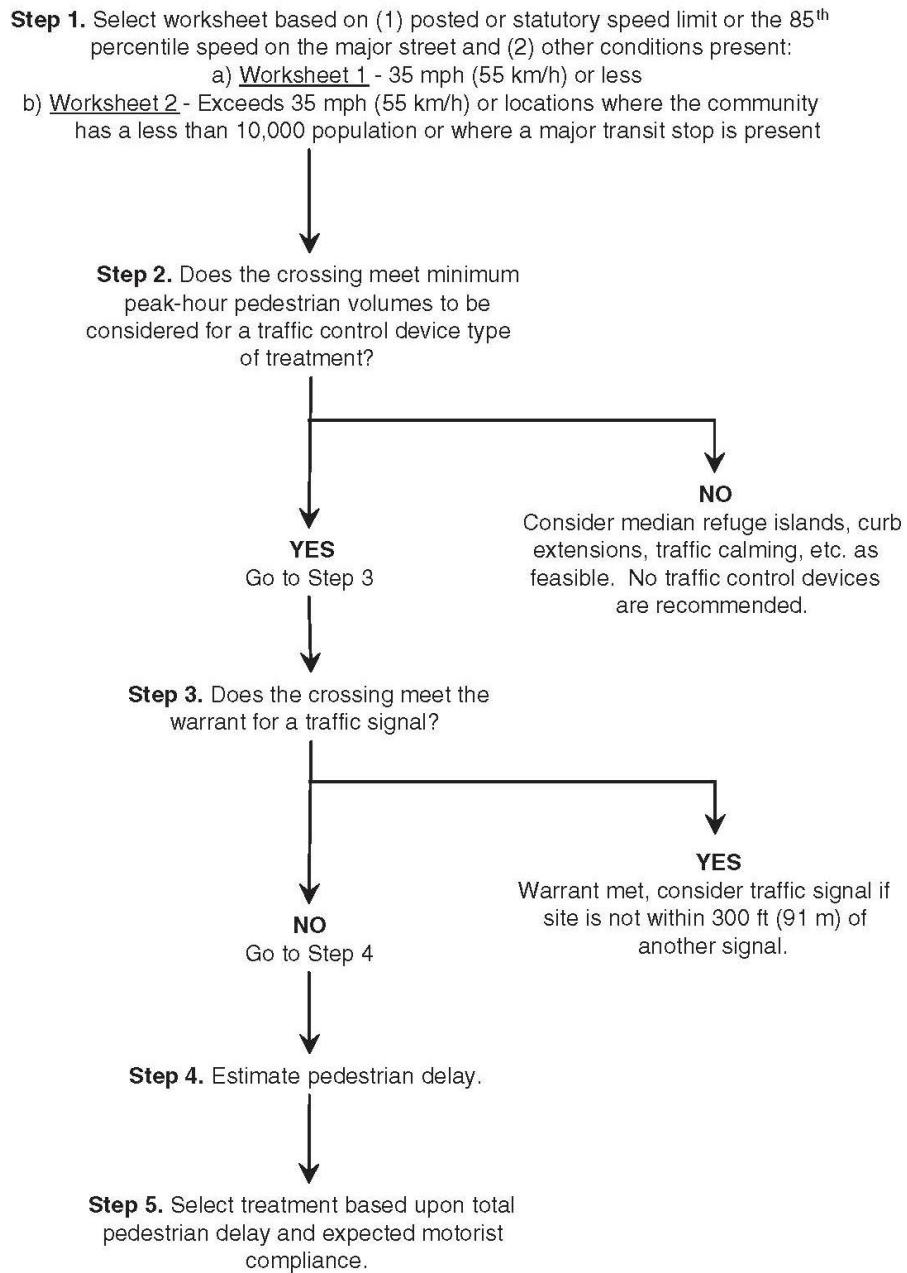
**Step 1.** Select worksheet based on (1) posted or statutory speed limit or the 85$^{th}$ percentile speed on the major street and (2) other conditions present:
a) Worksheet 1 - 35 mph (55 km/h) or less
b) Worksheet 2 - Exceeds 35 mph (55 km/h) or locations where the community has a less than 10,000 population or where a major transit stop is present

**Step 2.** Does the crossing meet minimum peak-hour pedestrian volumes to be considered for a traffic control device type of treatment?

**YES**
Go to Step 3

**NO**
Consider median refuge islands, curb extensions, traffic calming, etc. as feasible. No traffic control devices are recommended.

**Step 3.** Does the crossing meet the warrant for a traffic signal?

**NO**
Go to Step 4

**YES**
Warrant met, consider traffic signal if site is not within 300 ft (91 m) of another signal.

**Step 4.** Estimate pedestrian delay.

**Step 5.** Select treatment based upon total pedestrian delay and expected motorist compliance.